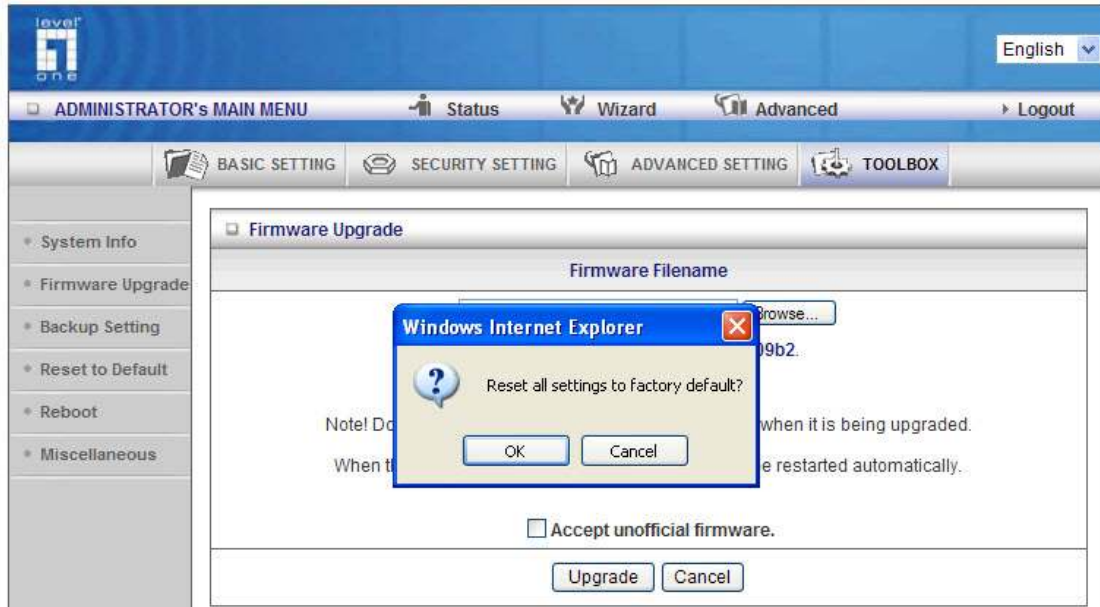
level one

English

ADMINISTRATOR's MAIN MENU Status Wizard Advanced Logout

BASIC SETTING SECURITY SETTING ADVANCED SETTING TOOLBOX

System Info
Firmware Upgrade
Backup Setting
Reset to Default
Reboot
Miscellaneous

Firmware Upgrade

Firmware Filename

Browse...

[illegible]09b2.

Note! Do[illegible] when it is being upgraded.

When t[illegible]e restarted automatically.

Accept unofficial firmware.

Upgrade Cancel

Windows Internet Explorer

Reset all settings to factory default?

OK Cancel